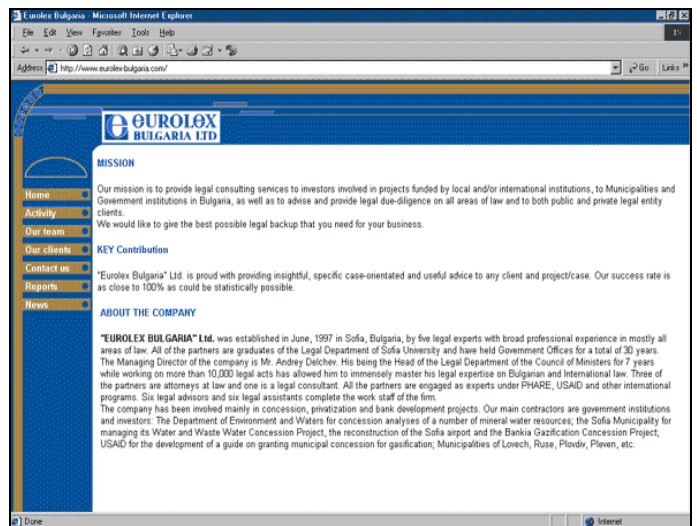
Eurolex Bulgaria - Microsoft Internet Explorer

File Edit View Favorites Tools Help

Address http://www.eurolex-bulgaria.com/

Go Links »

EUROLEX BULGARIA LTD

Home
Activity
Our team
Our clients
Contact us
Reports
News

MISSION

Our mission is to provide legal consulting services to investors involved in projects funded by local and/or international institutions, to Municipalities and Government institutions in Bulgaria, as well as to advise and provide legal due-diligence on all areas of law and to both public and private legal entity clients.
We would like to give the best possible legal backup that you need for your business.

KEY Contribution

"Eurolex Bulgaria" Ltd. is proud with providing insightful, specific case-orientated and useful advice to any client and project/case. Our success rate is as close to 100% as could be statistically possible.

ABOUT THE COMPANY

"EUROLEX BULGARIA" Ltd. was established in June, 1997 in Sofia, Bulgaria, by five legal experts with broad professional experience in mostly all areas of law. All of the partners are graduates of the Legal Department of Sofia University and have held Government Offices for a total of 30 years. The Managing Director of the company is Mr. Andrey Delchev. His being the Head of the Legal Department of the Council of Ministers for 7 years while working on more than 10,000 legal acts has allowed him to immensely master his legal expertise on Bulgarian and International law. Three of the partners are attorneys at law and one is a legal consultant. All the partners are engaged as experts under PHARE, USAID and other international programs. Six legal advisors and six legal assistants complete the work staff of the firm.
The company has been involved mainly in concession, privatization and bank development projects. Our main contractors are government institutions and investors: The Department of Environment and Waters for concession analyses of a number of mineral water resources; the Sofia Municipality for managing its Water and Waste Water Concession Project, the reconstruction of the Sofia airport and the Bankia Gazification Concession Project; USAID for the development of a guide on granting municipal concession for gasification; Municipalities of Lovech, Ruse, Plovdiv, Pleven, etc.

Done
Internet